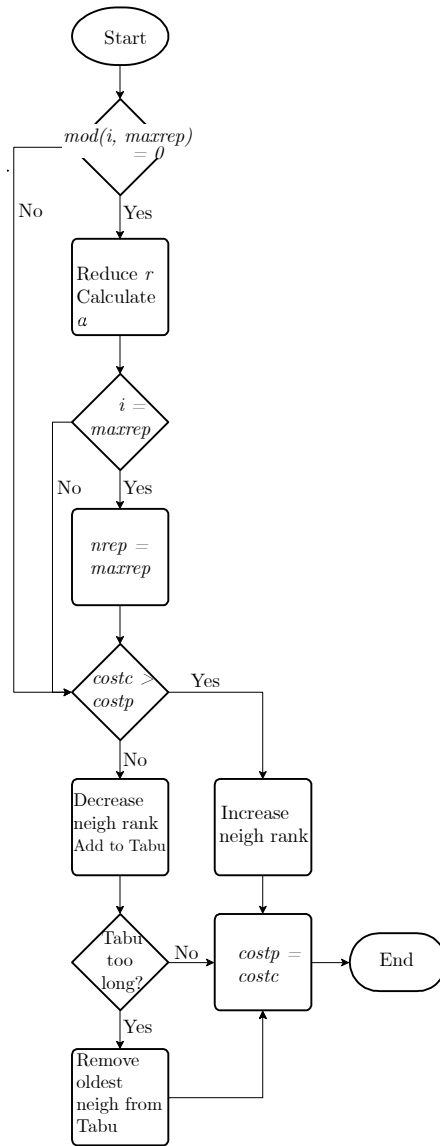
Start

$mod(i,\ maxrep) = 0$

No

Yes

Reduce $r$
Calculate $a$

$i = maxrep$

No

Yes

$nrep = maxrep$

$costc > costp$

Yes

No

Decrease neigh rank
Add to Tabu

Increase neigh rank

Tabu too long?

No

$costp = costc$

End

Yes

Remove oldest neigh from Tabu